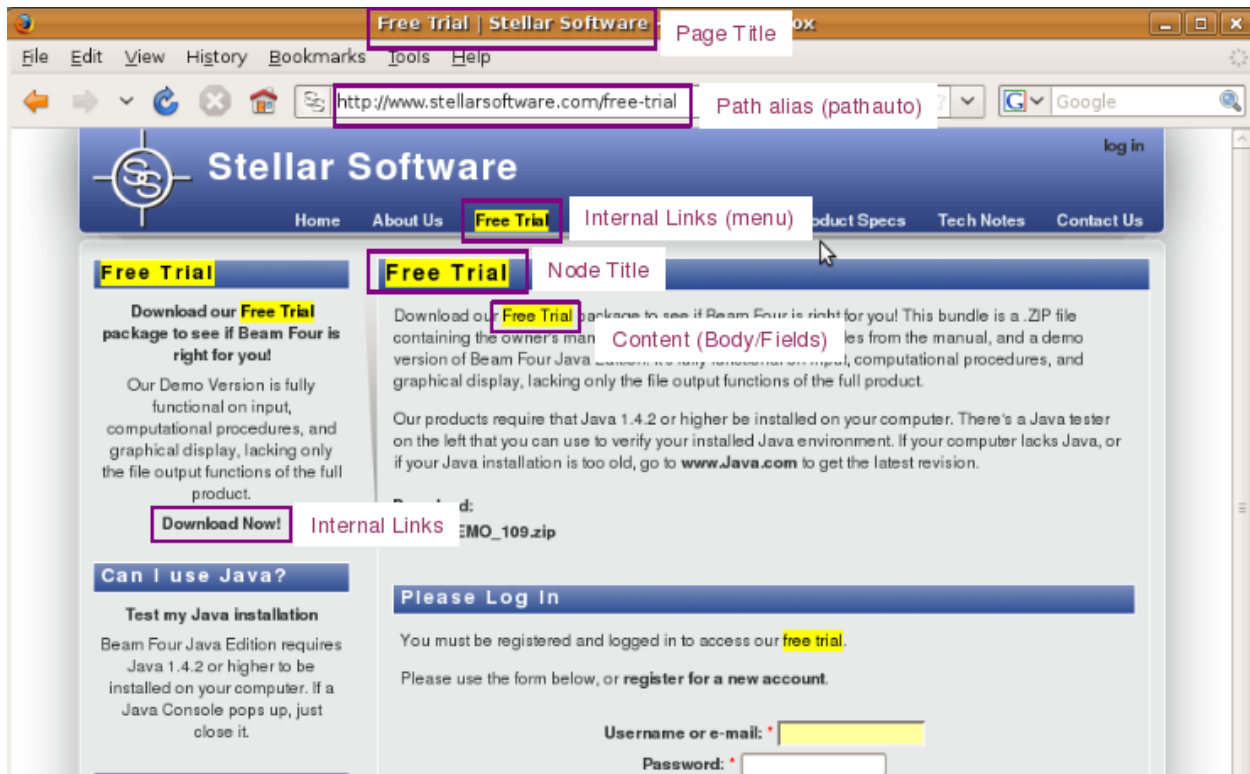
Free Trial | Stellar Software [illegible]ox

Page Title

File Edit View History Bookmarks Tools Help

http://www.stellarsoftware.com/free-trial

Path alias (pathauto)

Google

Stellar Software

log in

Home About Us Free Trial Internal Links (menu) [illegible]oduct Specs Tech Notes Contact Us

Free Trial

Download our Free Trial package to see if Beam Four is right for you!

Our Demo Version is fully functional on input, computational procedures, and graphical display, lacking only the file output functions of the full product.

Download Now!

Internal Links

Can I use Java?

Test my Java installation

Beam Four Java Edition requires Java 1.4.2 or higher to be installed on your computer. If a Java Console pops up, just close it.

Free Trial

Node Title

Download our Free Trial package to see if Beam Four is right for you! This bundle is a .ZIP file containing the owner's man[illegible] Content (Body/Fields) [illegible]les from the manual, and a demo version of Beam Four Java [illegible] computational procedures, and graphical display, lacking only the file output functions of the full product.

Our products require that Java 1.4.2 or higher be installed on your computer. There's a Java tester on the left that you can use to verify your installed Java environment. If your computer lacks Java, or if your Java installation is too old, go to www.Java.com to get the latest revision.

D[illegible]d:
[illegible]EMO_109.zip

Please Log In

You must be registered and logged in to access our free trial.

Please use the form below, or register for a new account.

Username or e-mail: *

Password: *